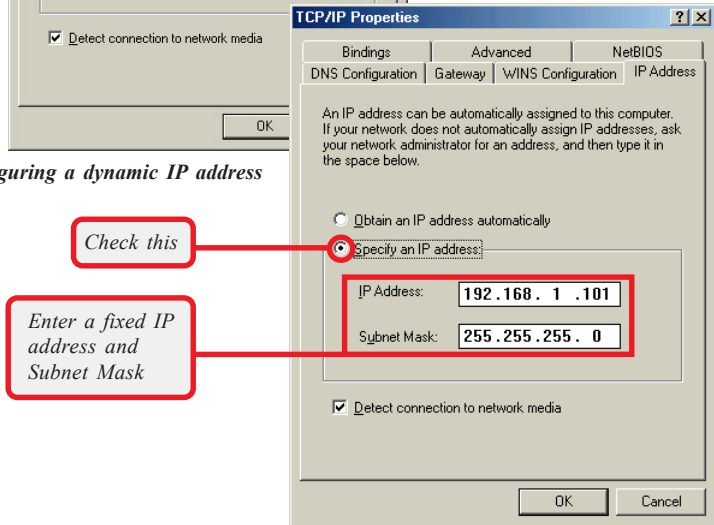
Detect connection to network media

OK

guring a dynamic IP address

TCP/IP Properties

? X

Bindings | Advanced | NetBIOS

DNS Configuration | Gateway | WINS Configuration | IP Address

An IP address can be automatically assigned to this computer. If your network does not automatically assign IP addresses, ask your network administrator for an address, and then type it in the space below.

Obtain an IP address automatically

Specify an IP address:

IP Address: 192.168. 1 .101

Subnet Mask: 255.255.255. 0

Detect connection to network media

OK

Cancel

Check this

Enter a fixed IP address and Subnet Mask